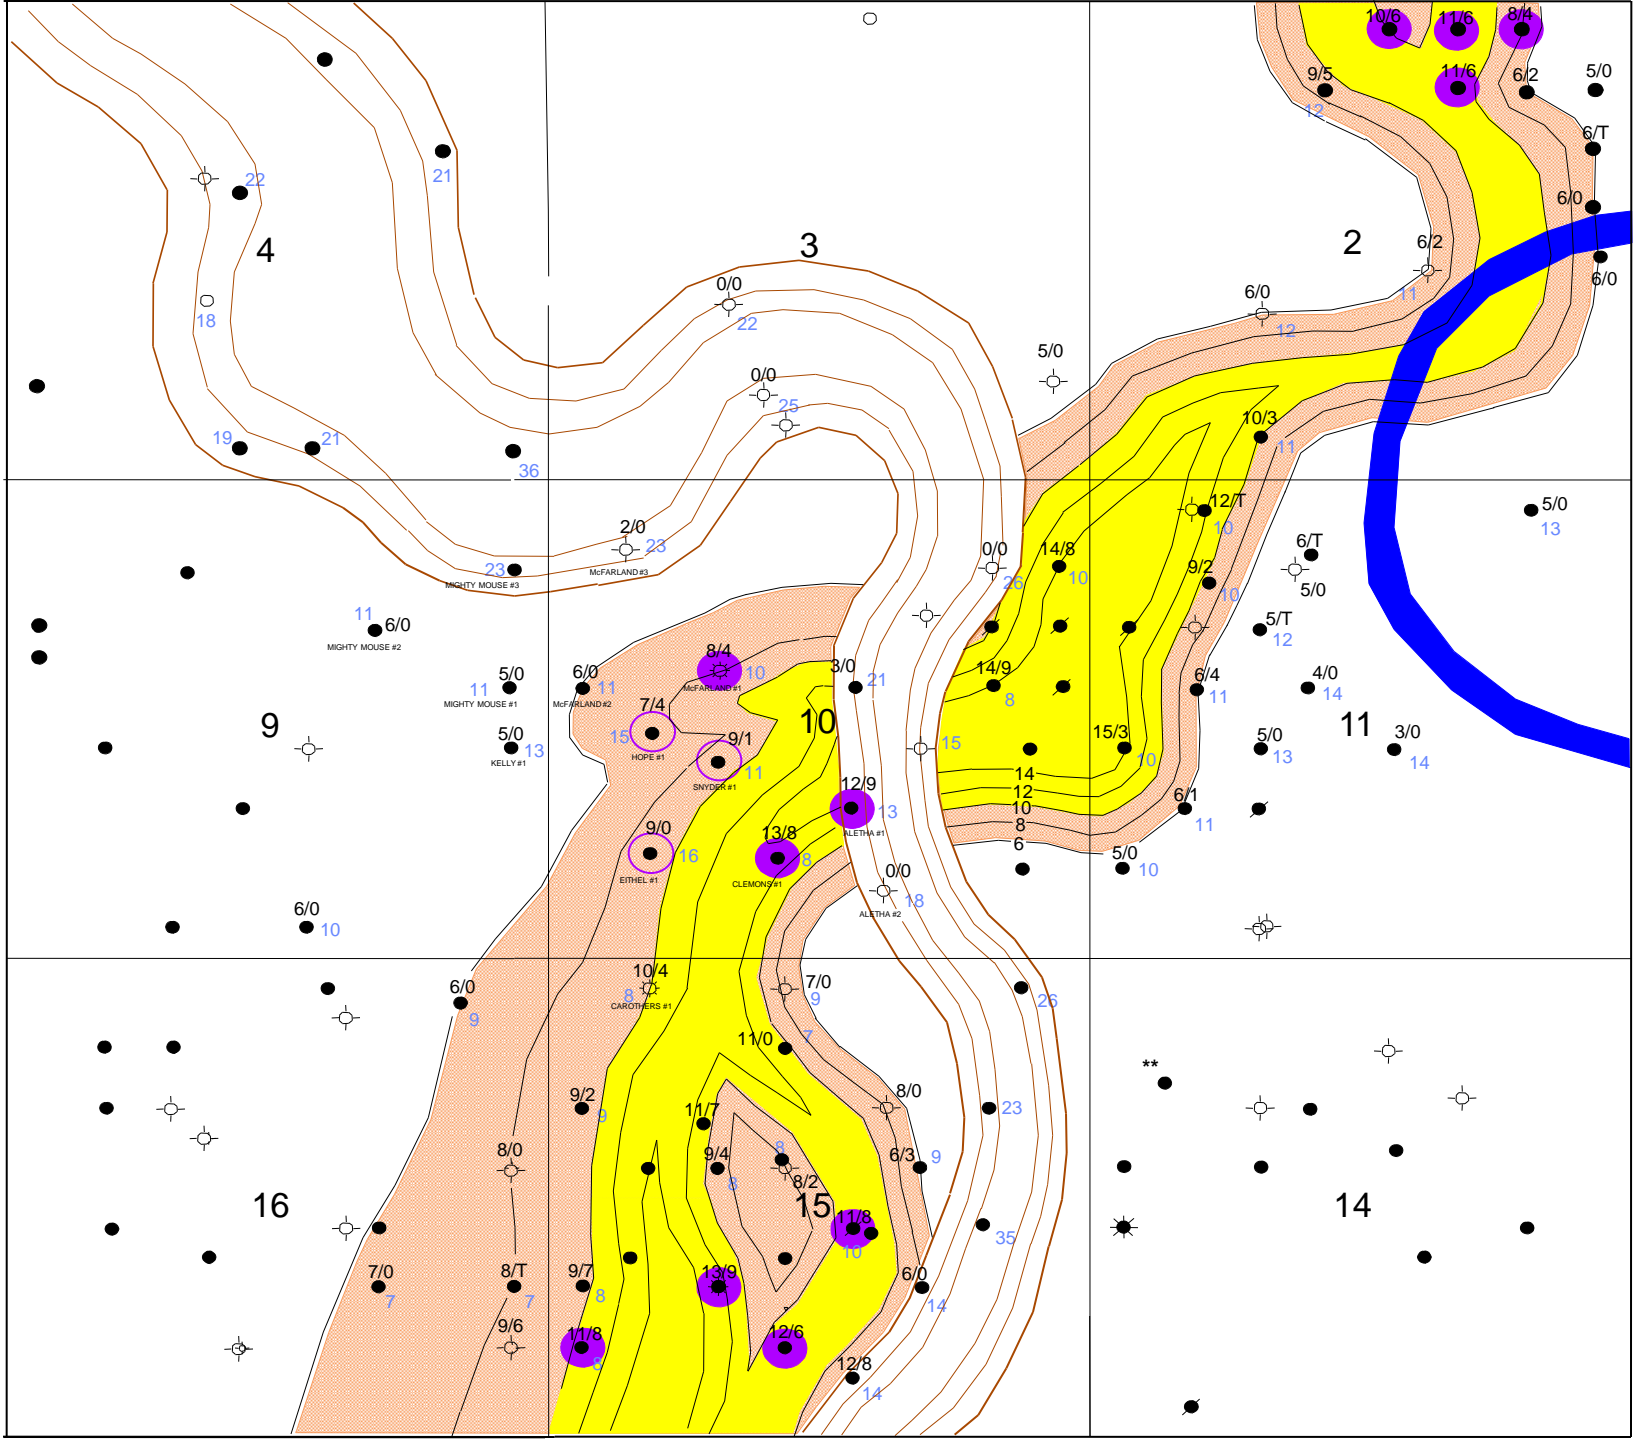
10/6 11/6 8/4
9/5 11/6 6/2 5/0
12
6/T
22
21
4
3
2
6/0
6/2
6/0
0/0
11
6/0
18
22
12
0/0
5/0
25
19
21
36
10/3
11
12/T
5/0
10
13
2/0
23
23
MIGHTY MOUSE #3
McFARLAND #3
0/0
14/8
26
10
6/T
9/2
5/0
10
11
6/0
MIGHTY MOUSE #2
5/T
12
8/4
14/9
6/4
4/0
5/0
6/0
10
3/0
11
14
11
11
21
8
McFARLAND #1
MIGHTY MOUSE #1
McFARLAND #2
9
7/4
10
15/3
11
3/0
15
15
5/0
5/0
9/1
10
13
14
13
HOPE #1
KELLY #1
11
14
SNYDER #1
12
12/9
10
6/1
13
8
11
ALETHA #1
9/0
13/8
6
16
5/0
8
10
EITHEL #1
CLEMONS #1
0/0
18
6/0
ALETHA #2
10
10/4
7/0
6/0
26
8
9
CAROTHERS #1
9
11/0
7
**
8/0
9/2
11/7
23
9
8/0
8
9/4
6/3
9
8/2
8
16
15
14
11/8
35
10
7/0
8/T
9/7
13/9
6/0
7
7
8
14
9/6
11/8
12/6
8
12/8
14